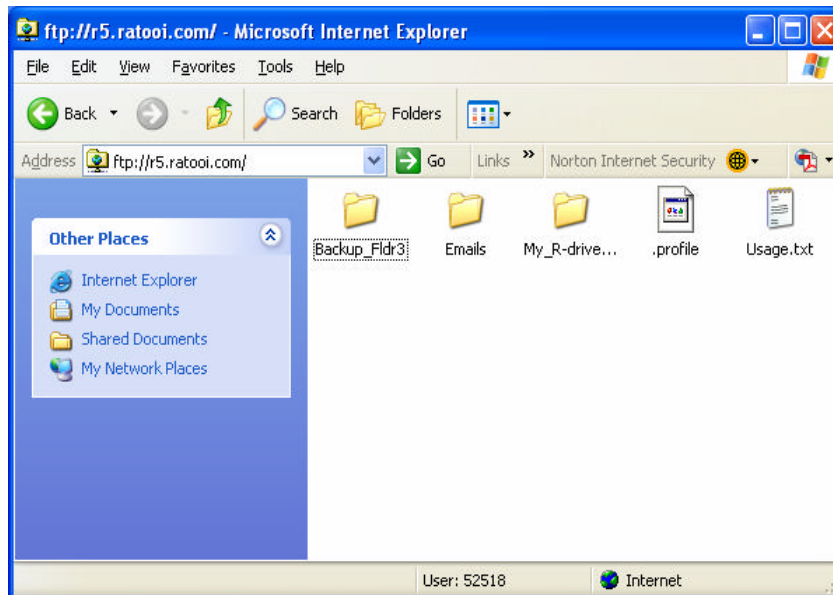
ftp://r5.ratooi.com/ - Microsoft Internet Explorer

File Edit View Favorites Tools Help

Back Search Folders

Address ftp://r5.ratooi.com/ Go Links » Norton Internet Security

Other Places

Internet Explorer
My Documents
Shared Documents
My Network Places

Backup_Fldr3 Emails My_R-drive... .profile Usage.txt

User: 52518 Internet